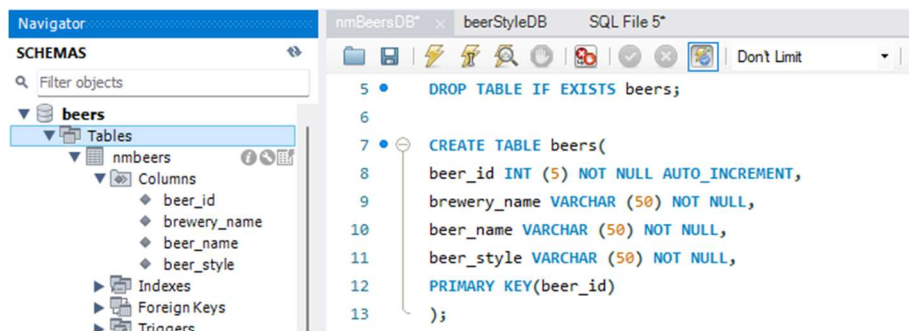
Navigator

SCHEMAS

Filter objects

beers
Tables
nmbeers
Columns
beer_id
brewery_name
beer_name
beer_style
Indexes
Foreign Keys
Triggers

nmBeersDB* × beerStyleDB SQL File 5*

Don't Limit

5 DROP TABLE IF EXISTS beers;
6
7 CREATE TABLE beers(
8 beer_id INT (5) NOT NULL AUTO_INCREMENT,
9 brewery_name VARCHAR (50) NOT NULL,
10 beer_name VARCHAR (50) NOT NULL,
11 beer_style VARCHAR (50) NOT NULL,
12 PRIMARY KEY(beer_id)
13 );